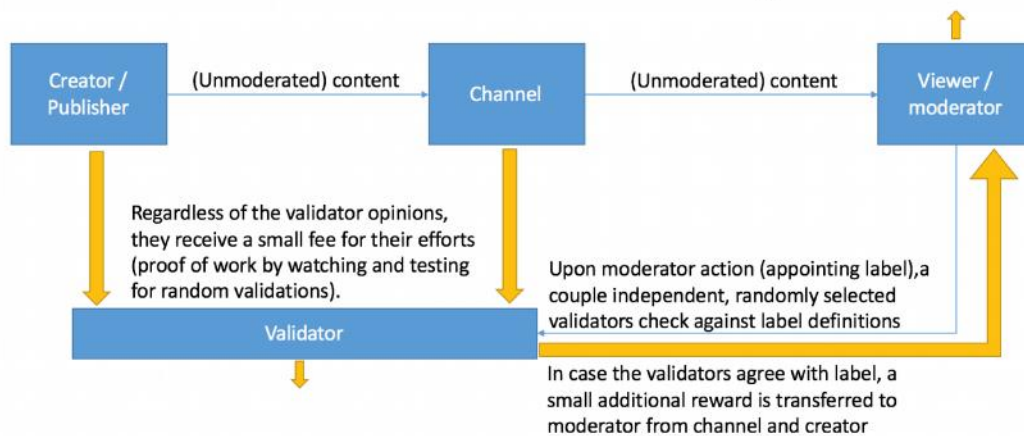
Creator / Publisher

(Unmoderated) content

Channel

(Unmoderated) content

Viewer / moderator

Regardless of the validator opinions, they receive a small fee for their efforts (proof of work by watching and testing for random validations).

Upon moderator action (appointing label),a couple independent, randomly selected validators check against label definitions

Validator

In case the validators agree with label, a small additional reward is transferred to moderator from channel and creator